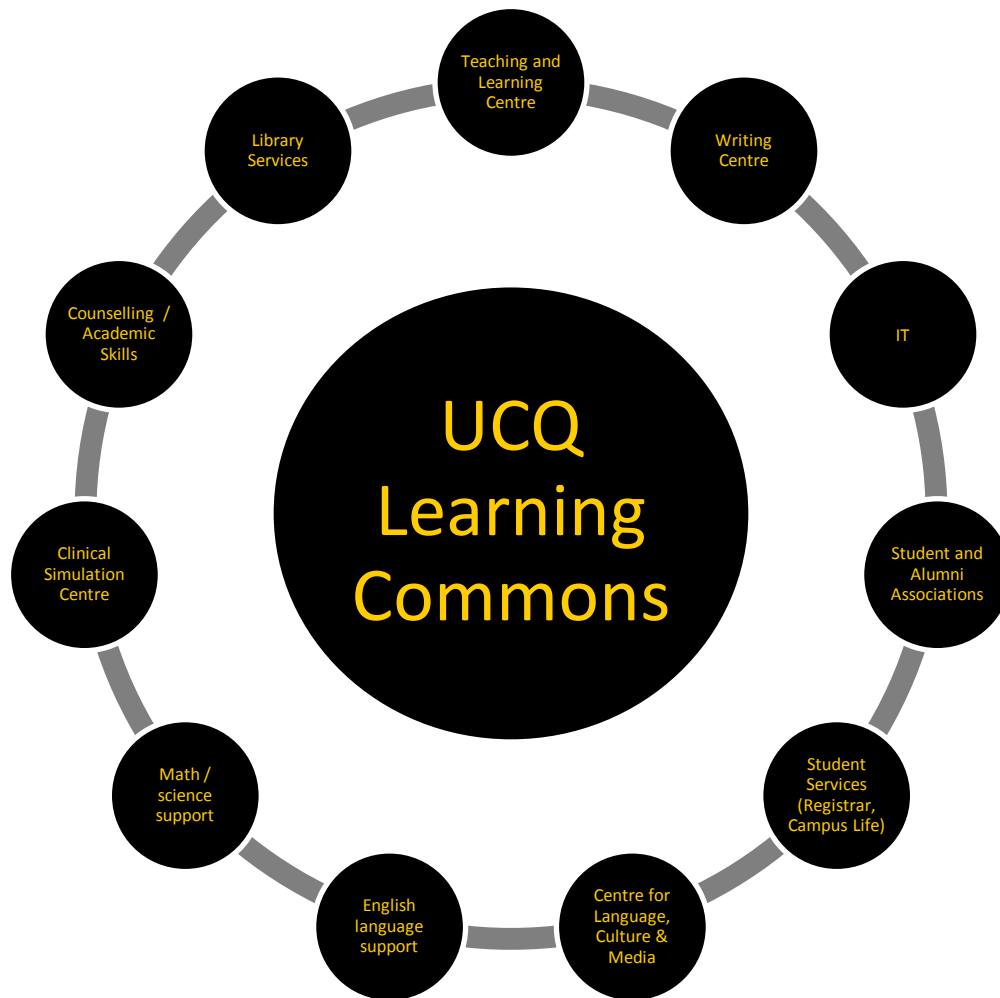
UCQ Learning Commons

Teaching and Learning Centre

Writing Centre

IT

Student and Alumni Associations

Student Services (Registrar, Campus Life)

Centre for Language, Culture & Media

English language support

Math / science support

Clinical Simulation Centre

Counselling / Academic Skills

Library Services